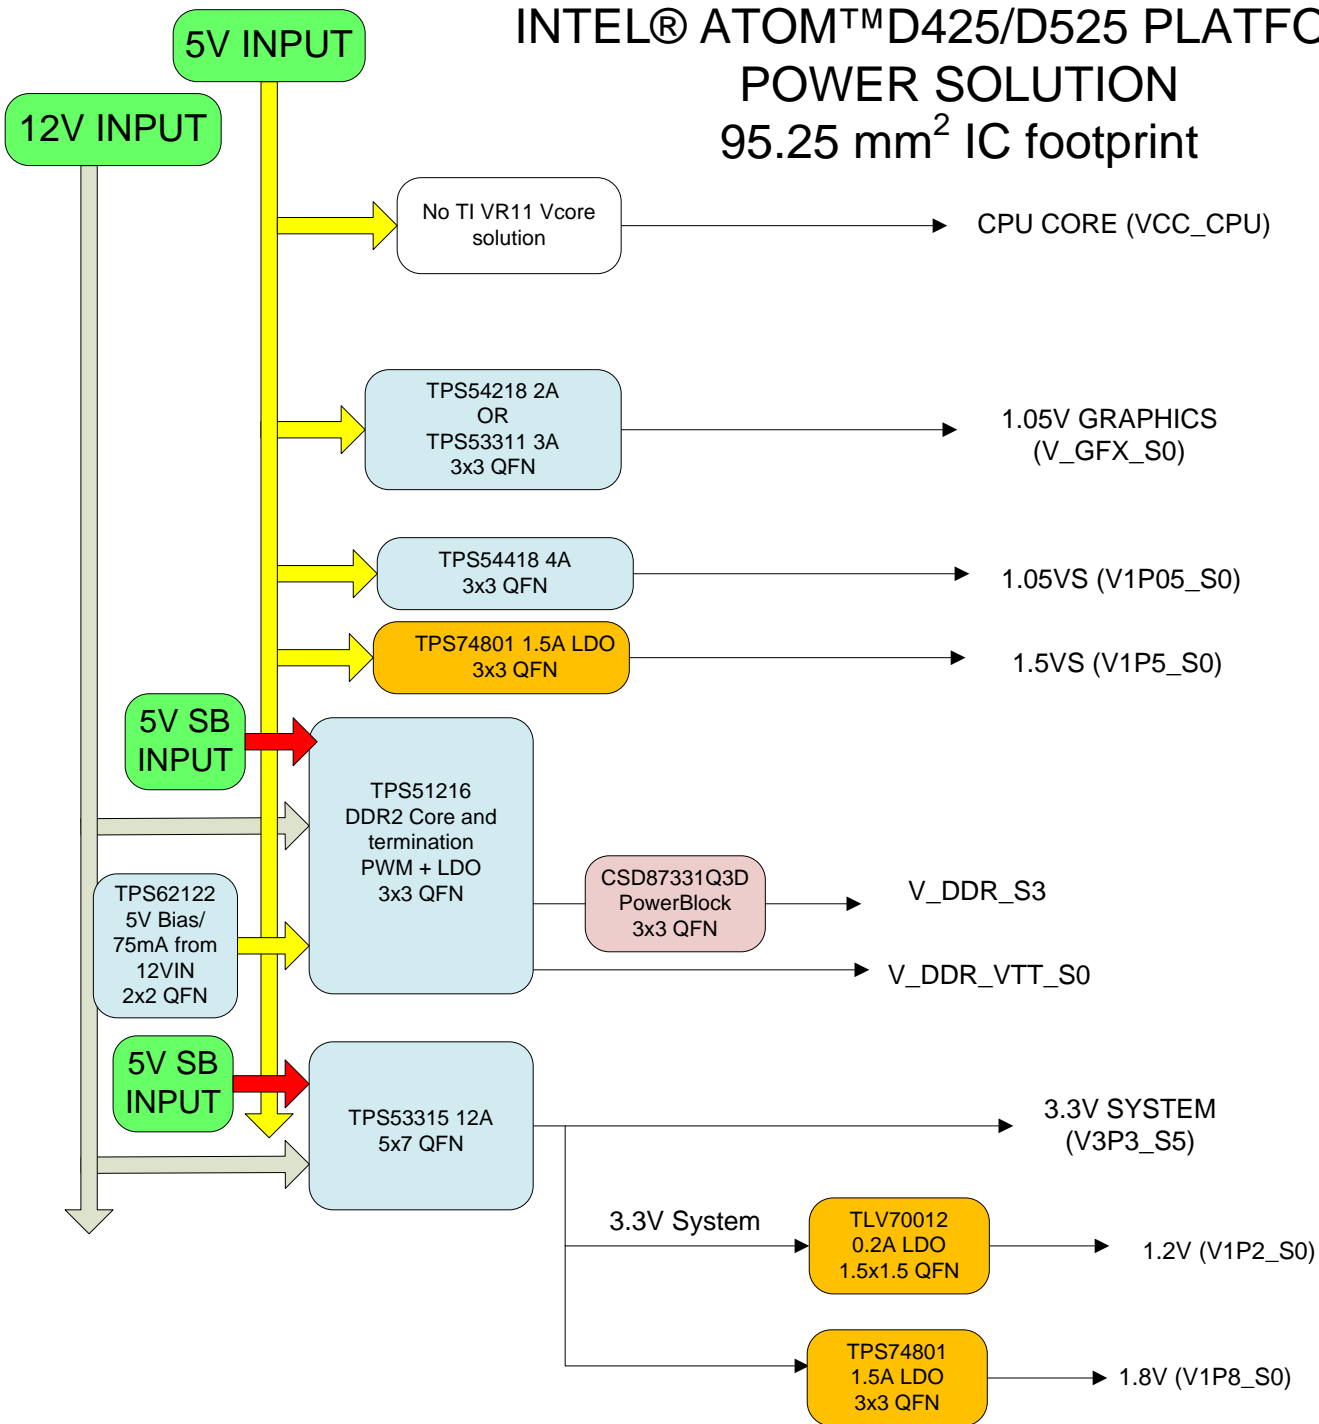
INTEL® ATOM™D425/D525 PLATFO
POWER SOLUTION
95.25 mm$^2$ IC footprint

5V INPUT

12V INPUT

No TI VR11 Vcore solution

CPU CORE (VCC_CPU)

TPS54218 2A
OR
TPS53311 3A
3x3 QFN

1.05V GRAPHICS
(V_GFX_S0)

TPS54418 4A
3x3 QFN

1.05VS (V1P05_S0)

TPS74801 1.5A LDO
3x3 QFN

1.5VS (V1P5_S0)

5V SB
INPUT

TPS51216
DDR2 Core and termination
PWM + LDO
3x3 QFN

TPS62122
5V Bias/
75mA from
12VIN
2x2 QFN

CSD87331Q3D
PowerBlock
3x3 QFN

V_DDR_S3

V_DDR_VTT_S0

5V SB
INPUT

TPS53315 12A
5x7 QFN

3.3V SYSTEM
(V3P3_S5)

3.3V System

TLV70012
0.2A LDO
1.5x1.5 QFN

1.2V (V1P2_S0)

TPS74801
1.5A LDO
3x3 QFN

1.8V (V1P8_S0)